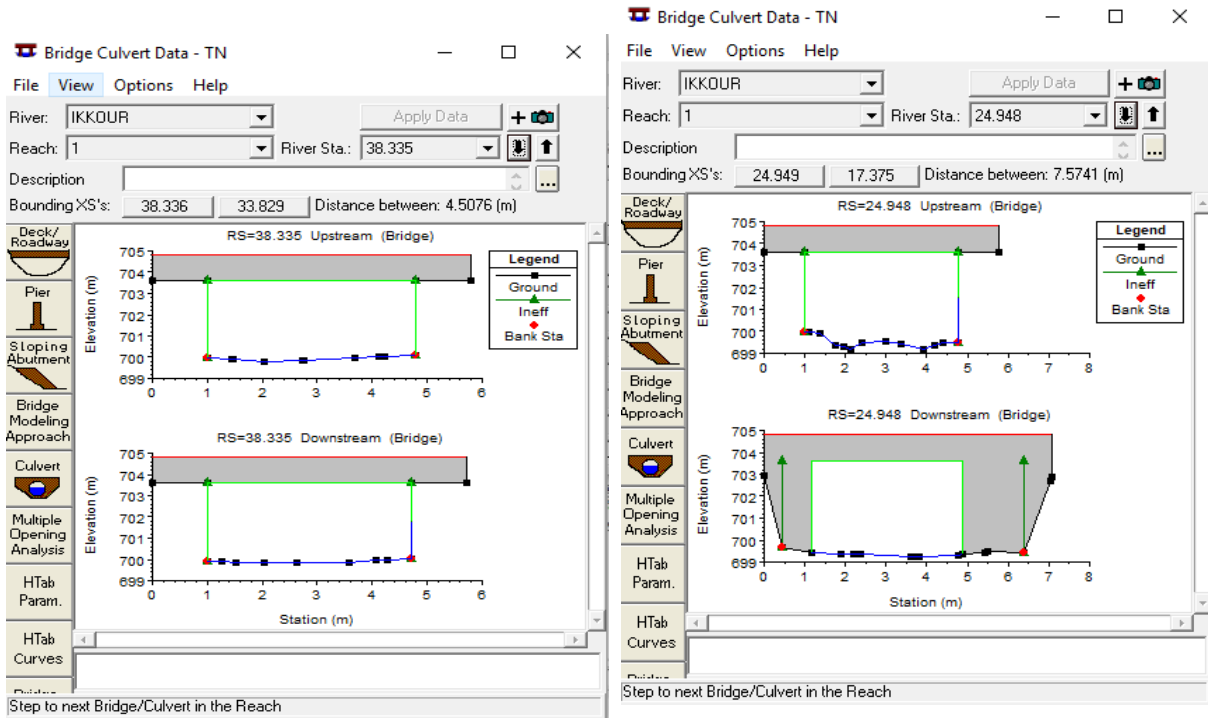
Bridge Culvert Data - TN

File View Options Help

River: IKKOUR
Apply Data
Reach: 1
River Sta.: 38.335
Description
Bounding XS's: 38.336 33.829 Distance between: 4.5076 (m)

Deck/Roadway
Pier
Sloping Abutment
Bridge Modeling Approach
Culvert
Multiple Opening Analysis
HTab Param.
HTab Curves

RS=38.335 Upstream (Bridge)

Legend
Ground
Ineff
Bank Sta

Elevation (m)
705
704
703
702
701
700
699
0 1 2 3 4 5 6

RS=38.335 Downstream (Bridge)

Elevation (m)
705
704
703
702
701
700
699
0 1 2 3 4 5 6
Station (m)

Step to next Bridge/Culvert in the Reach

Bridge Culvert Data - TN

File View Options Help

River: IKKOUR
Apply Data
Reach: 1
River Sta.: 24.948
Description
Bounding XS's: 24.949 17.375 Distance between: 7.5741 (m)

Deck/Roadway
Pier
Sloping Abutment
Bridge Modeling Approach
Culvert
Multiple Opening Analysis
HTab Param.
HTab Curves

RS=24.948 Upstream (Bridge)

Legend
Ground
Ineff
Bank Sta

Elevation (m)
705
704
703
702
701
700
699
0 1 2 3 4 5 6 7 8

RS=24.948 Downstream (Bridge)

Elevation (m)
705
704
703
702
701
700
699
0 1 2 3 4 5 6 7 8
Station (m)

Step to next Bridge/Culvert in the Reach